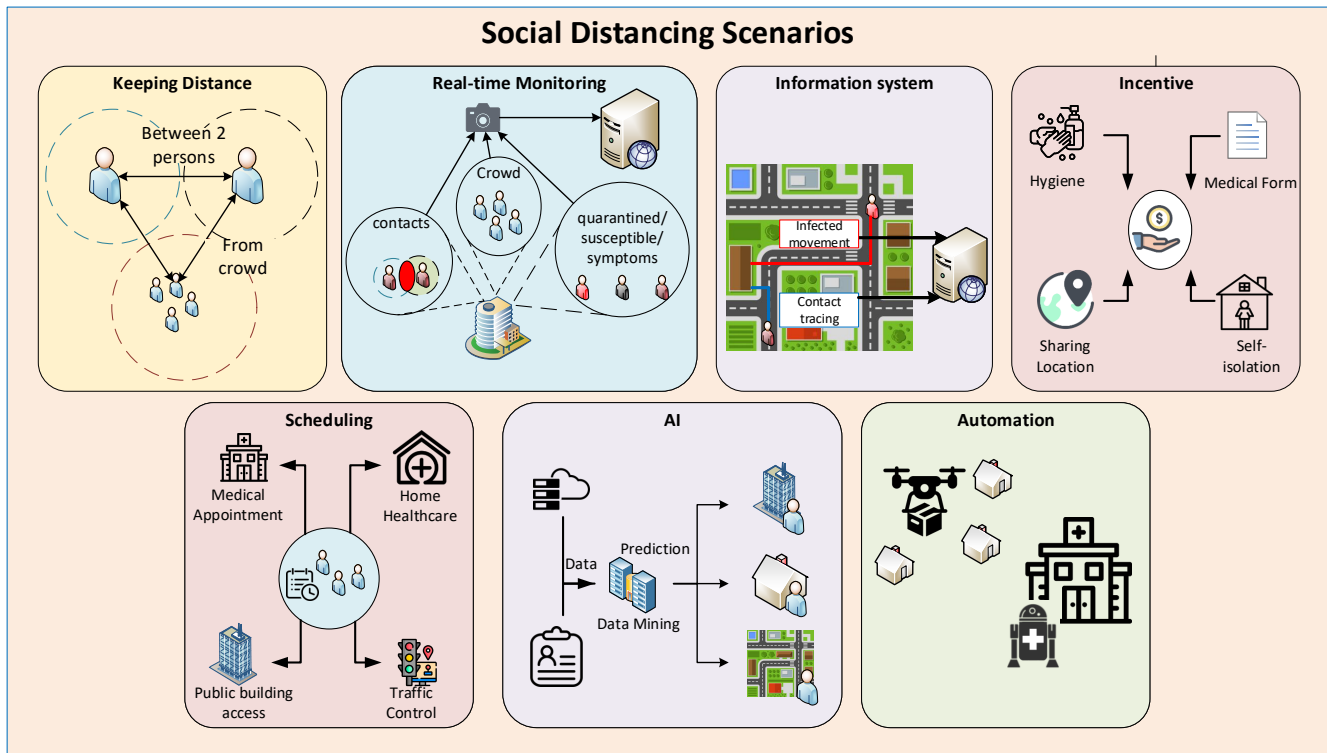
Social Distancing Scenarios

Keeping Distance

Between 2 persons

From crowd

Real-time Monitoring

Crowd

contacts

quarantined/ susceptible/ symptoms

Information system

Infected movement

Contact tracing

Incentive

Hygiene

Medical Form

Sharing Location

Self-isolation

Scheduling

Medical Appointment

Home Healthcare

Public building access

Traffic Control

AI

Data

Prediction

Data Mining

Automation